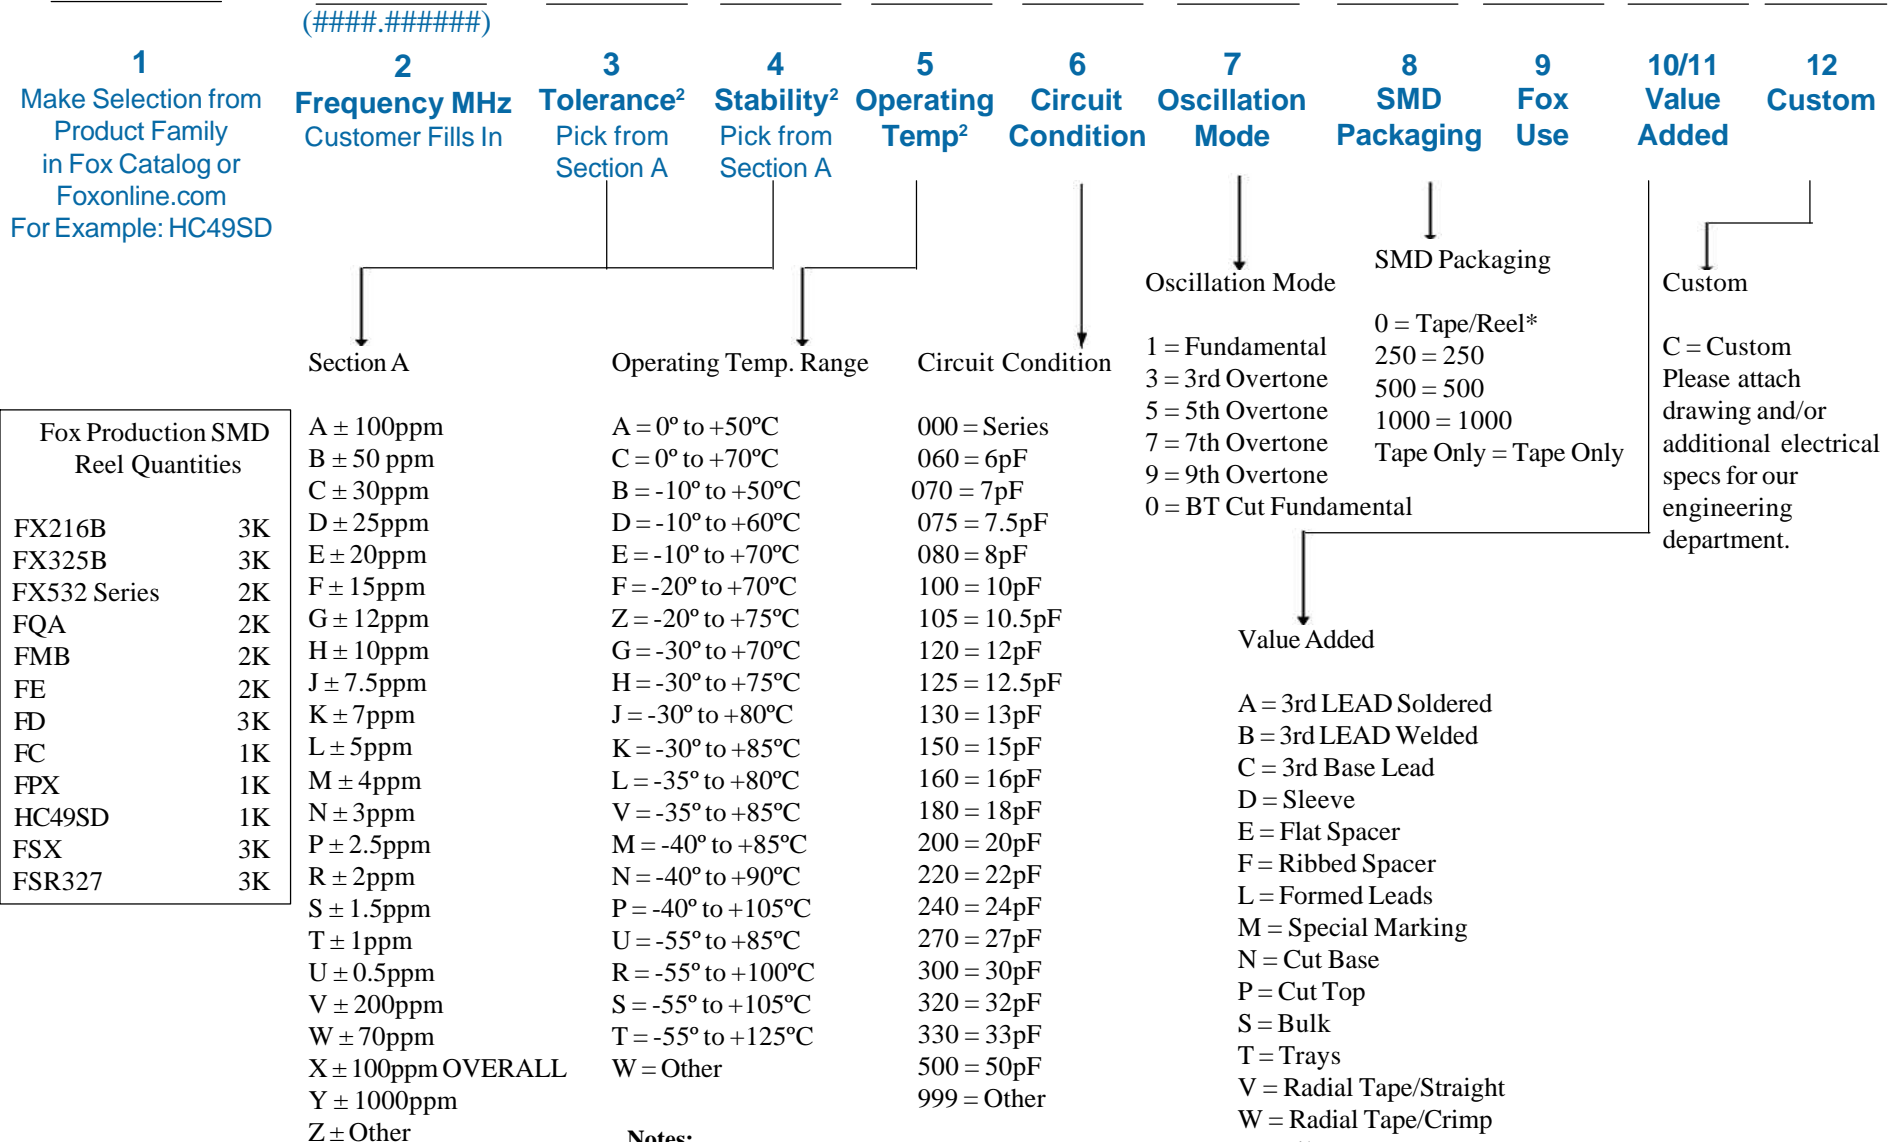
(####.######)

1
Make Selection from Product Family in Fox Catalog or Foxonline.com
For Example: HC49SD

2
Frequency MHz
Customer Fills In

3
Tolerance²
Pick from Section A

4
Stability²
Pick from Section A

5
Operating Temp²

6
Circuit Condition

7
Oscillation Mode

8
SMD Packaging

9
Fox Use

10/11
Value Added

12
Custom

Fox Production SMD Reel Quantities

| | |
|---|---|
| FX216B | 3K |
| FX325B | 3K |
| FX532 Series | 2K |
| FQA | 2K |
| FMB | 2K |
| FE | 2K |
| FD | 3K |
| FC | 1K |
| FPX | 1K |
| HC49SD | 1K |
| FSX | 3K |
| FSR327 | 3K |

Section A

A ± 100ppm
B ± 50 ppm
C ± 30ppm
D ± 25ppm
E ± 20ppm
F ± 15ppm
G ± 12ppm
H ± 10ppm
J ± 7.5ppm
K ± 7ppm
L ± 5ppm
M ± 4ppm
N ± 3ppm
P ± 2.5ppm
R ± 2ppm
S ± 1.5ppm
T ± 1ppm
U ± 0.5ppm
V ± 200ppm
W ± 70ppm
X ± 100ppm OVERALL
Y ± 1000ppm
Z ± Other

Operating Temp. Range

A = 0º to +50ºC
C = 0º to +70ºC
B = -10º to +50ºC
D = -10º to +60ºC
E = -10º to +70ºC
F = -20º to +70ºC
Z = -20º to +75ºC
G = -30º to +70ºC
H = -30º to +75ºC
J = -30º to +80ºC
K = -30º to +85ºC
L = -35º to +80ºC
V = -35º to +85ºC
M = -40º to +85ºC
N = -40º to +90ºC
P = -40º to +105ºC
U = -55º to +85ºC
R = -55º to +100ºC
S = -55º to +105ºC
T = -55º to +125ºC
W = Other

Notes:

Circuit Condition

000 = Series
060 = 6pF
070 = 7pF
075 = 7.5pF
080 = 8pF
100 = 10pF
105 = 10.5pF
120 = 12pF
125 = 12.5pF
130 = 13pF
150 = 15pF
160 = 16pF
180 = 18pF
200 = 20pF
220 = 22pF
240 = 24pF
270 = 27pF
300 = 30pF
320 = 32pF
330 = 33pF
500 = 50pF
999 = Other

Oscillation Mode

1 = Fundamental
3 = 3rd Overtone
5 = 5th Overtone
7 = 7th Overtone
9 = 9th Overtone
0 = BT Cut Fundamental

SMD Packaging

0 = Tape/Reel*
250 = 250
500 = 500
1000 = 1000
Tape Only = Tape Only

Custom

C = Custom
Please attach drawing and/or additional electrical specs for our engineering department.

Value Added

A = 3rd LEAD Soldered
B = 3rd LEAD Welded
C = 3rd Base Lead
D = Sleeve
E = Flat Spacer
F = Ribbed Spacer
L = Formed Leads
M = Special Marking
N = Cut Base
P = Cut Top
S = Bulk
T = Trays
V = Radial Tape/Straight
W = Radial Tape/Crimp